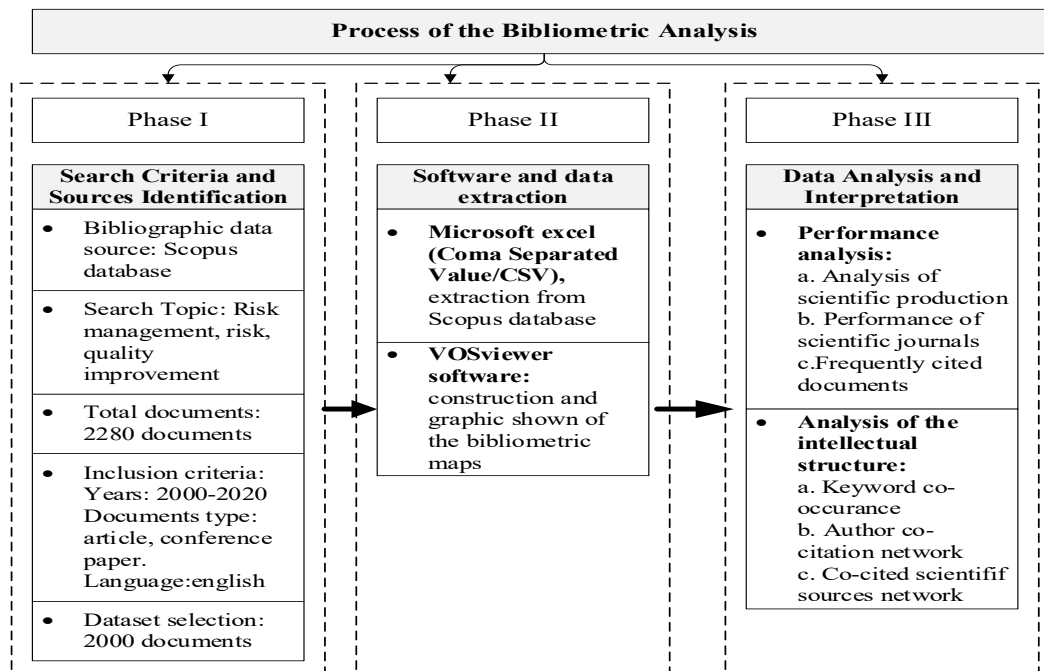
Process of the Bibliometric Analysis

Phase I

Search Criteria and Sources Identification

- Bibliographic data source: Scopus database
- Search Topic: Risk management, risk, quality improvement
- Total documents: 2280 documents
- Inclusion criteria: Years: 2000-2020 Documents type: article, conference paper. Language:english
- Dataset selection: 2000 documents

Phase II

Software and data extraction

- **Microsoft excel (Coma Separated Value/CSV),** extraction from Scopus database
- **VOSviewer software:** construction and graphic shown of the bibliometric maps

Phase III

Data Analysis and Interpretation

- **Performance analysis:** a. Analysis of scientific production b. Performance of scientific journals c.Frequently cited documents
- **Analysis of the intellectual structure:** a. Keyword co-occurance b. Author co-citation network c. Co-cited scientiff sources network